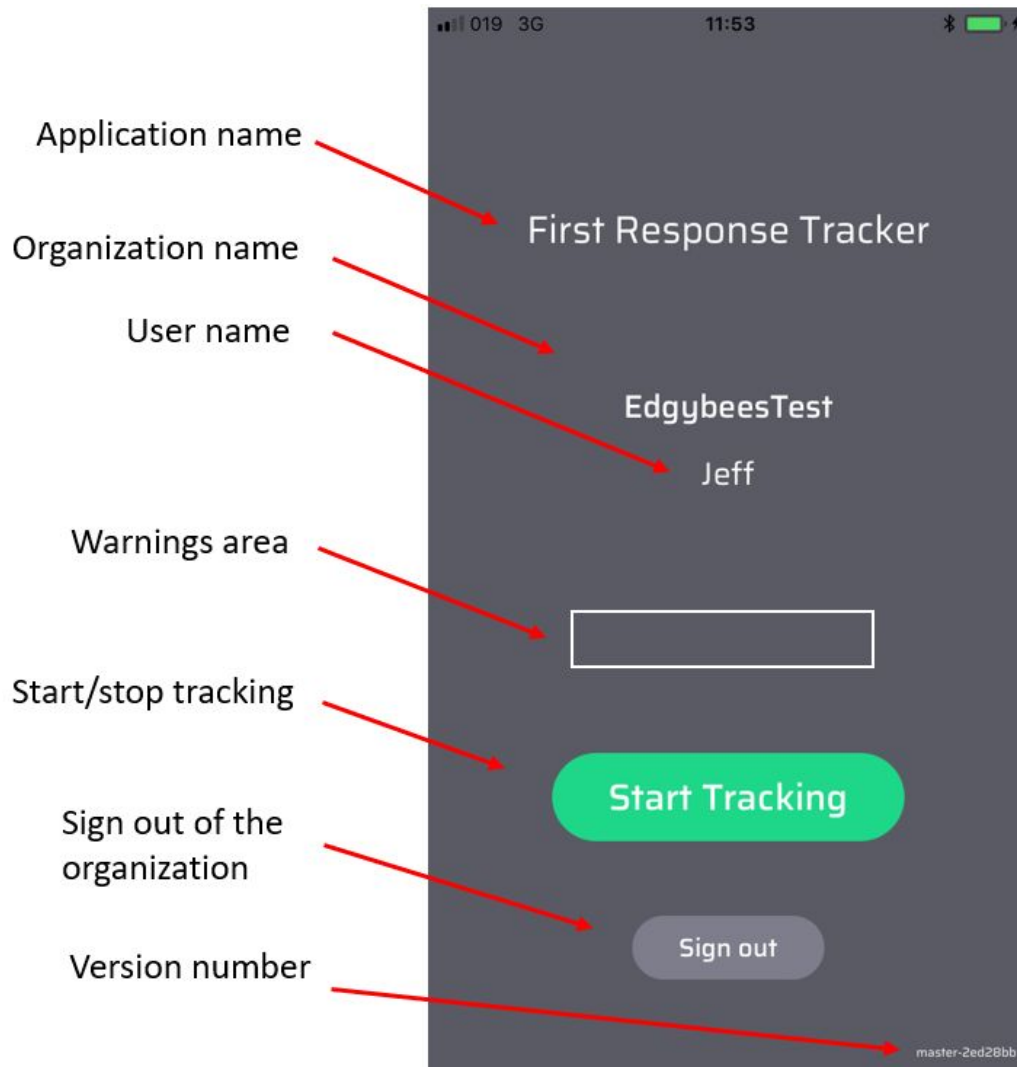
019 3G 11:53

Application name

First Response Tracker

Organization name

User name

EdgybeesTest

Jeff

Warnings area

Start/stop tracking

Start Tracking

Sign out of the organization

Sign out

Version number

master-2ed28bb